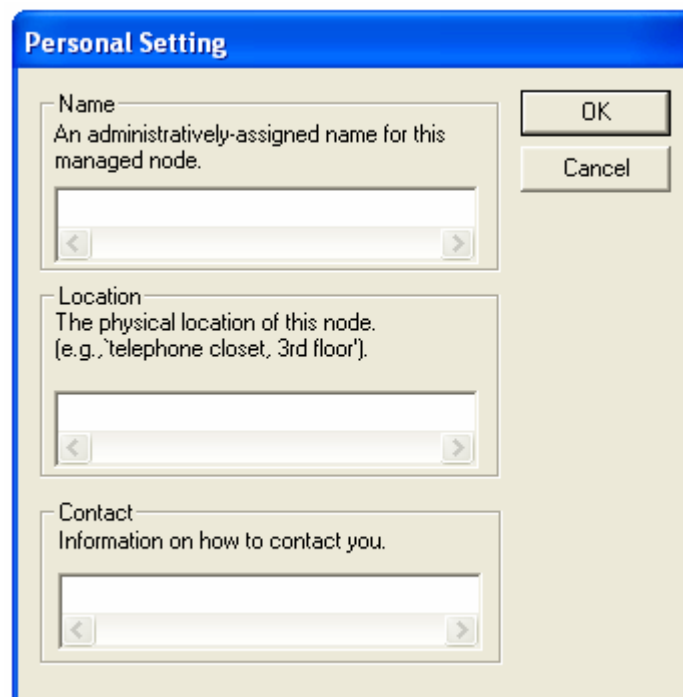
Personal Setting

Name
An administratively-assigned name for this managed node.

OK

Cancel

Location
The physical location of this node. (e.g.,`telephone closet, 3rd floor').

Contact
Information on how to contact you.